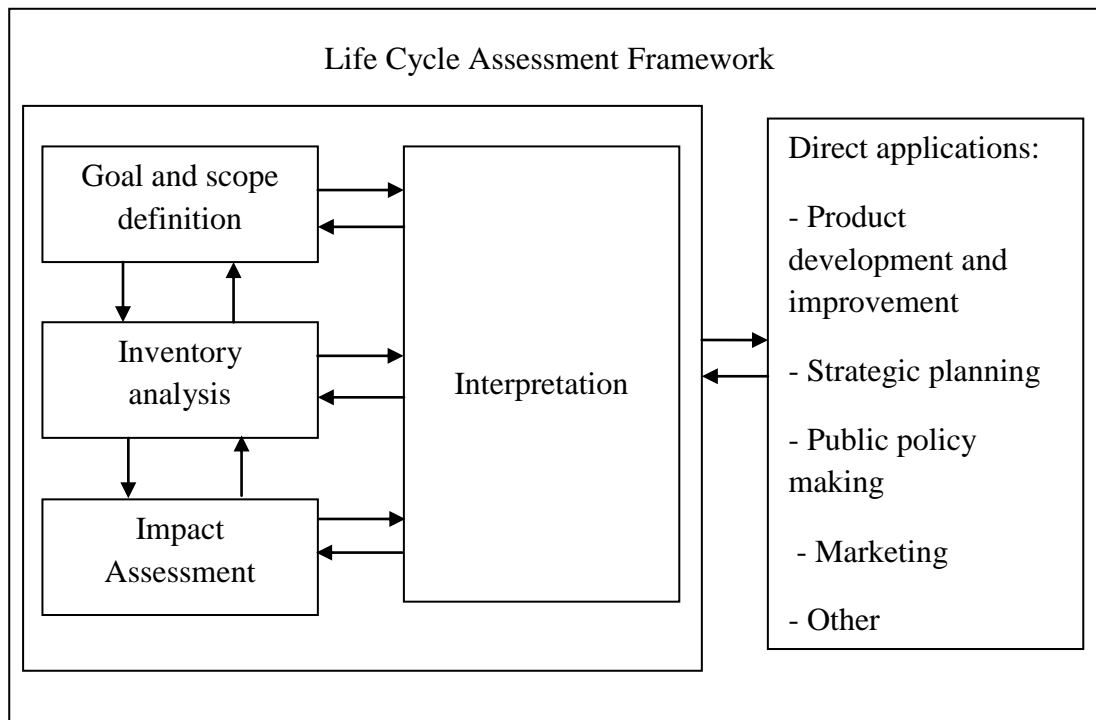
Life Cycle Assessment Framework

Goal and scope definition

Inventory analysis

Impact Assessment

Interpretation

Direct applications:

- Product development and improvement

- Strategic planning

- Public policy making

- Marketing

- Other